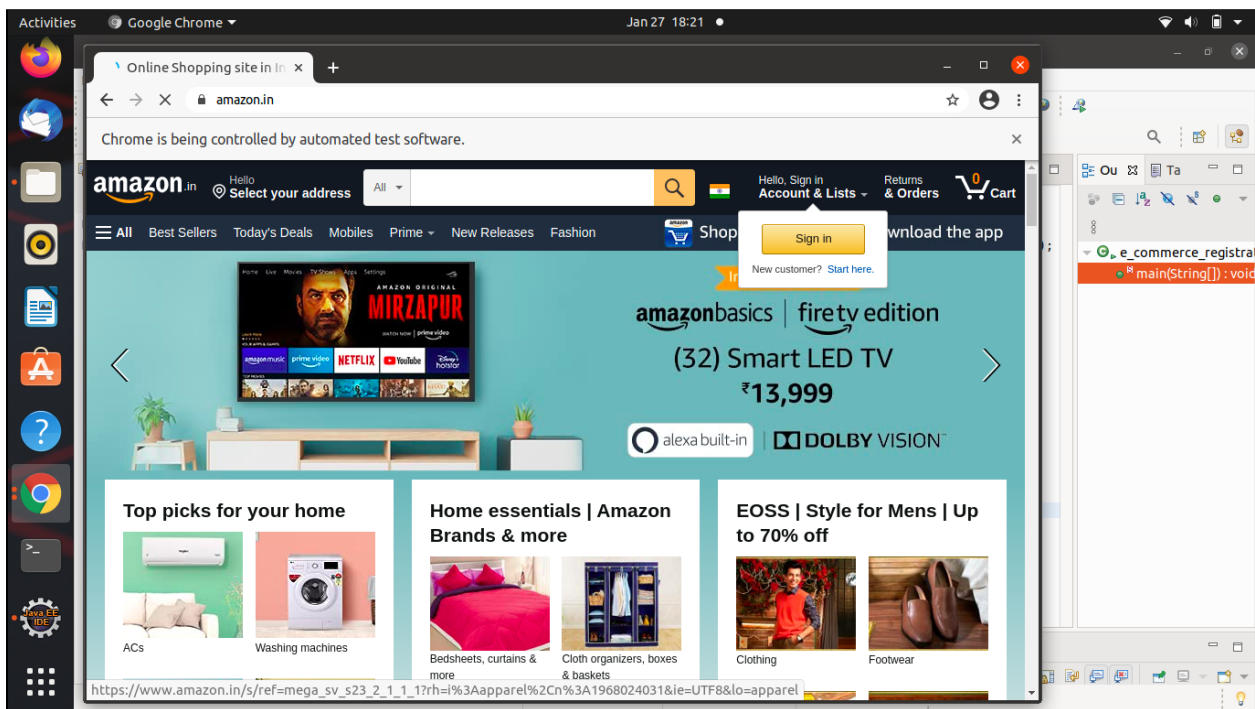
Activities Google Chrome Jan 27 18:21

Online Shopping site in In ×

amazon.in

Chrome is being controlled by automated test software.

amazon.in Hello Select your address All Hello, Sign in Account & Lists Returns & Orders 0 Cart

All Best Sellers Today's Deals Mobiles Prime New Releases Fashion Shop wnload the app

Sign in
New customer? Start here.

AMAZON ORIGINAL MIRZAPUR
amazon music prime video NETFLIX YouTube Disney+ hotstar

amazonbasics | firetv edition
(32) Smart LED TV
₹13,999
alexa built-in | DOLBY VISION

Top picks for your home
ACs
Washing machines

Home essentials | Amazon Brands & more
Bedsheets, curtains & more
Cloth organizers, boxes & baskets

EOSS | Style for Mens | Up to 70% off
Clothing
Footwear

https://www.amazon.in/s/ref=mega_sv_s23_2_1_1_1?rh=i%3Aapparel%2Cn%3A1968024031&ie=UTF8&lo=apparel

Ou Ta
e_commerce_registra
main(String[]) : void

Java EE IDE